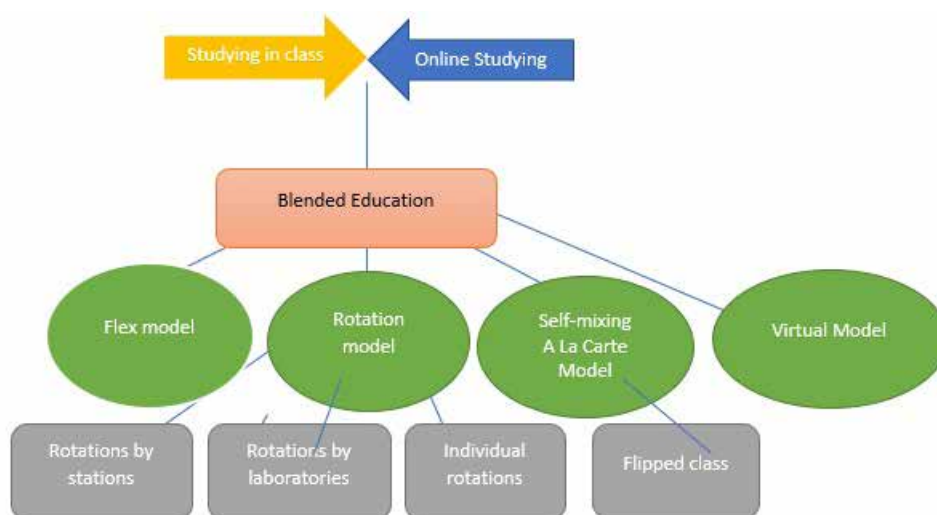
Studying in class

Online Studying

Blended Education

Flex model

Rotation model

Self-mixing A La Carte Model

Virtual Model

Rotations by stations

Rotations by laboratories

Individual rotations

Flipped class